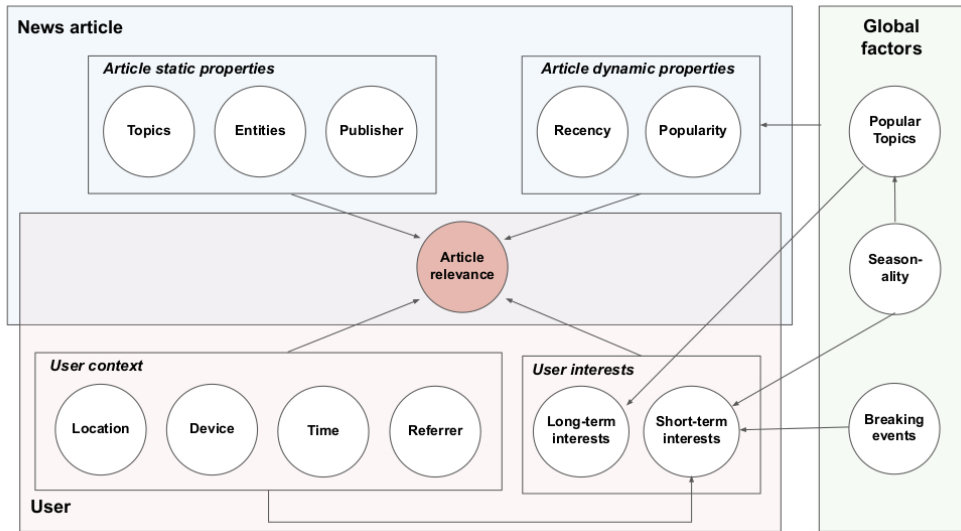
News article

Article static properties

Topics

Entities

Publisher

Article dynamic properties

Recency

Popularity

Global factors

Popular Topics

Article relevance

Seasonality

User context

Location

Device

Time

Referrer

User interests

Long-term interests

Short-term interests

Breaking events

User